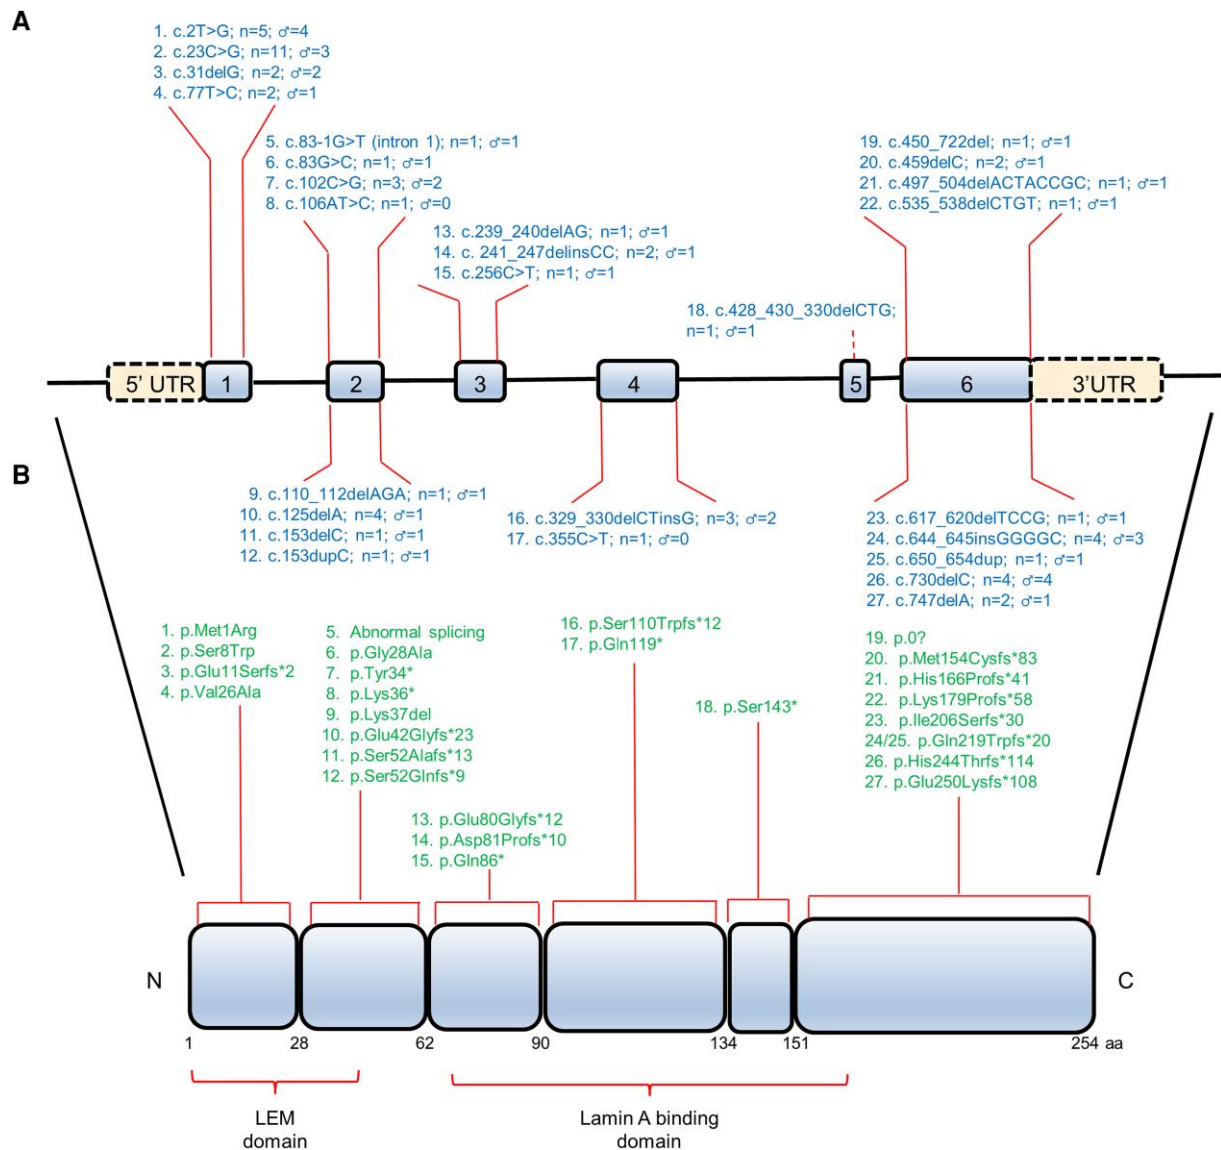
A

1. c.2T>G; n=5; ♂=4
2. c.23C>G; n=11; ♂=3
3. c.31delG; n=2; ♂=2
4. c.77T>C; n=2; ♂=1

5. c.83-1G>T (intron 1); n=1; ♂=1
6. c.83G>C; n=1; ♂=1
7. c.102C>G; n=3; ♂=2
8. c.106AT>C; n=1; ♂=0

13. c.239_240delAG; n=1; ♂=1
14. c. 241_247delinsCC; n=2; ♂=1
15. c.256C>T; n=1; ♂=1

18. c.428_430_330delCTG; n=1; ♂=1

19. c.450_722del; n=1; ♂=1
20. c.459delC; n=2; ♂=1
21. c.497_504delACTACCGC; n=1; ♂=1
22. c.535_538delCTGT; n=1; ♂=1

5' UTR 1 2 3 4 5 6 3'UTR

B

9. c.110_112delAGA; n=1; ♂=1
10. c.125delA; n=4; ♂=1
11. c.153delC; n=1; ♂=1
12. c.153dupC; n=1; ♂=1

16. c.329_330delCTinsG; n=3; ♂=2
17. c.355C>T; n=1; ♂=0

23. c.617_620delTCCG; n=1; ♂=1
24. c.644_645insGGGGC; n=4; ♂=3
25. c.650_654dup; n=1; ♂=1
26. c.730delC; n=4; ♂=4
27. c.747delA; n=2; ♂=1

1. p.Met1Arg
2. p.Ser8Trp
3. p.Glu11Serfs*2
4. p.Val26Ala

5. Abnormal splicing
6. p.Gly28Ala
7. p.Tyr34*
8. p.Lys36*
9. p.Lys37del
10. p.Glu42Glyfs*23
11. p.Ser52Alafs*13
12. p.Ser52Glnfs*9

13. p.Glu80Glyfs*12
14. p.Asp81Profs*10
15. p.Gln86*

16. p.Ser110Trpfs*12
17. p.Gln119*

18. p.Ser143*

19. p.0?
20. p.Met154Cysfs*83
21. p.His166Profs*41
22. p.Lys179Profs*58
23. p.Ile206Serfs*30
24/25. p.Gln219Trpfs*20
26. p.His244Thrfs*114
27. p.Glu250Lysfs*108

N C

1 28 62 90 134 151 254 aa

LEM domain

Lamin A binding domain